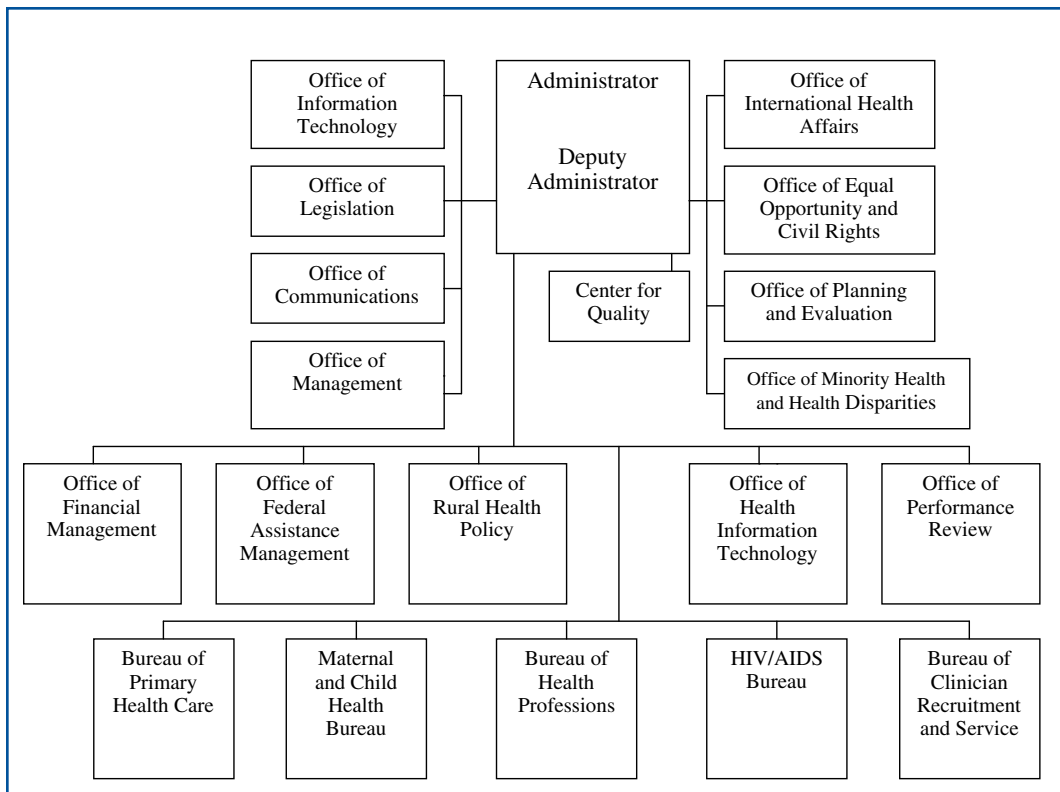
Administrator

Deputy Administrator

Office of Information Technology

Office of Legislation

Office of Communications

Office of Management

Office of International Health Affairs

Office of Equal Opportunity and Civil Rights

Center for Quality

Office of Planning and Evaluation

Office of Minority Health and Health Disparities

Office of Financial Management

Office of Federal Assistance Management

Office of Rural Health Policy

Office of Health Information Technology

Office of Performance Review

Bureau of Primary Health Care

Maternal and Child Health Bureau

Bureau of Health Professions

HIV/AIDS Bureau

Bureau of Clinician Recruitment and Service